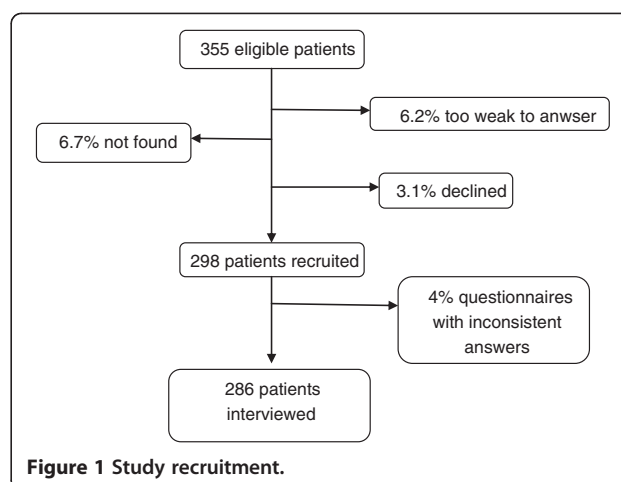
355 eligible patients

6.2% too weak to anwser

6.7% not found

3.1% declined

298 patients recruited

4% questionnaires with inconsistent answers

286 patients interviewed

**Figure 1 Study recruitment.**